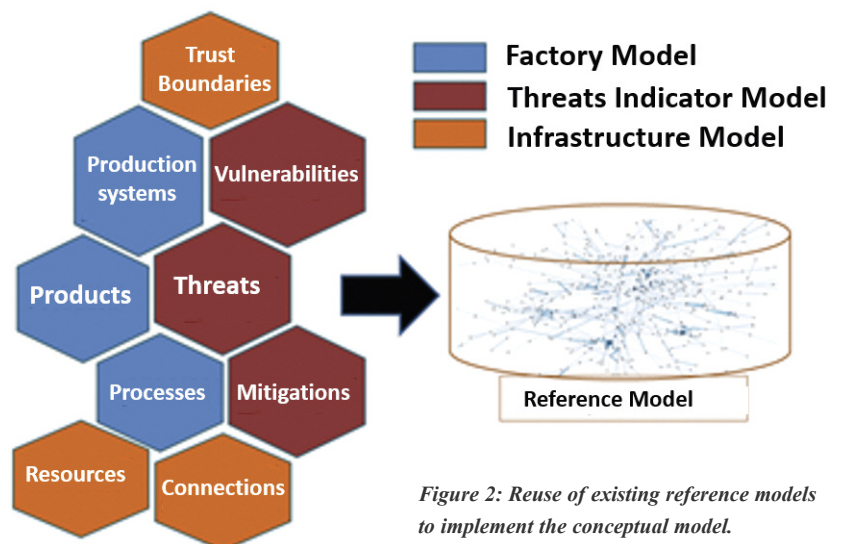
Trust Boundaries

Production systems

Vulnerabilities

Products

Threats

Processes

Mitigations

Resources

Connections

Factory Model

Threats Indicator Model

Infrastructure Model

Reference Model

Figure 2: Reuse of existing reference models to implement the conceptual model.